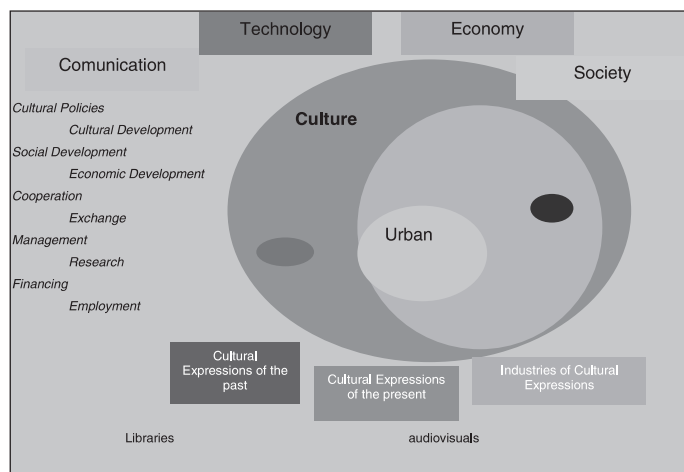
Technology

Economy

Comunication

Society

Cultural Policies

Cultural Development

Social Development

Economic Development

Cooperation

Exchange

Management

Research

Financing

Employment

Culture

Urban

Cultural Expressions of the past

Cultural Expressions of the present

Industries of Cultural Expressions

Libraries

audiovisuals